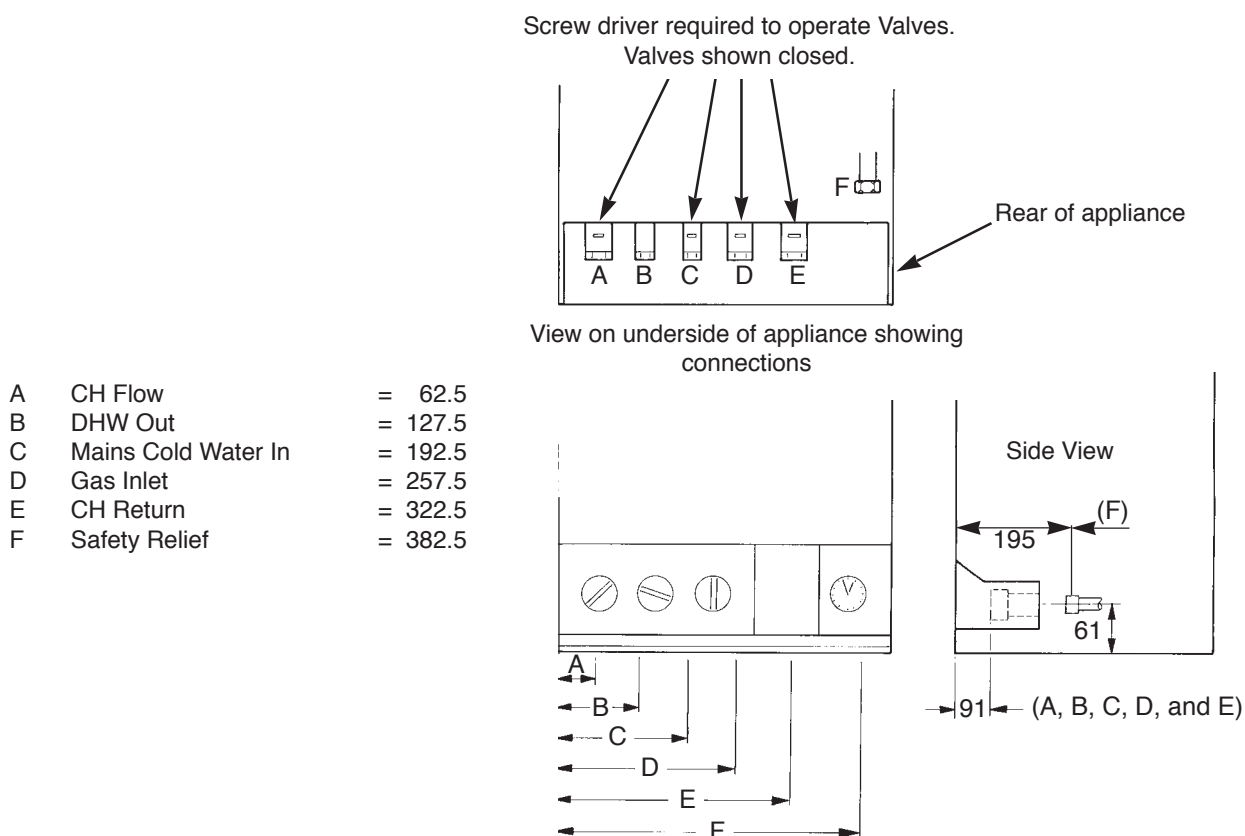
Screw driver required to operate Valves.
Valves shown closed.

F

Rear of appliance

A B C D E

View on underside of appliance showing connections

| | | | |
|---|---|---|---|
| A | CH Flow | = | 62.5 |
| B | DHW Out | = | 127.5 |
| C | Mains Cold Water In | = | 192.5 |
| D | Gas Inlet | = | 257.5 |
| E | CH Return | = | 322.5 |
| F | Safety Relief | = | 382.5 |

Side View

195

(F)

61

91 (A, B, C, D, and E)

A
B
C
D
E
F